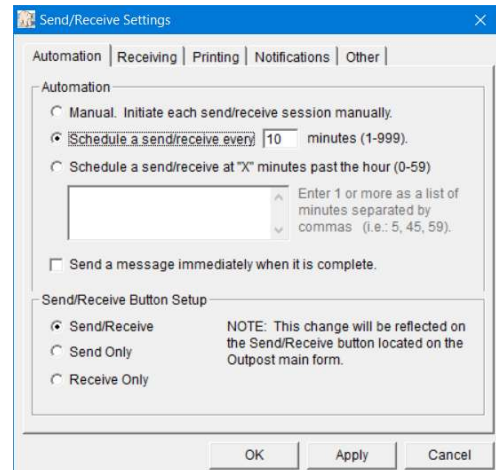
Send/Receive Settings

Automation | Receiving | Printing | Notifications | Other

Automation

Manual. Initiate each send/receive session manually.

Schedule a send/receive every 10 minutes (1-999).

Schedule a send/receive at "X" minutes past the hour (0-59)

Enter 1 or more as a list of minutes separated by commas (i.e.: 5, 45, 59).

Send a message immediately when it is complete.

Send/Receive Button Setup

Send/Receive

Send Only

Receive Only

NOTE: This change will be reflected on the Send/Receive button located on the Outpost main form.

OK Apply Cancel